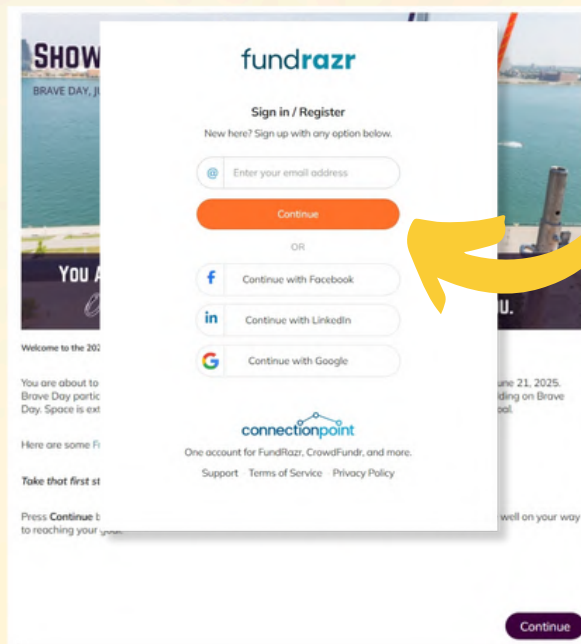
SHOW

BRAVE DAY, JU

YOU A

U.

Welcome to the 202

You are about to
Brave Day partic
Day. Space is ext

une 21, 2025.
ding on Brave
oal.

Here are some F

Take that first st

Press Continue b
to reaching your goal.

well on your way

fundrazr

Sign in / Register

New here? Sign up with any option below.

Enter your email address

Continue

OR

Continue with Facebook

Continue with LinkedIn

Continue with Google

connectionpoint

One account for FundRazr, CrowdFundr, and more.

Support · Terms of Service · Privacy Policy

Continue